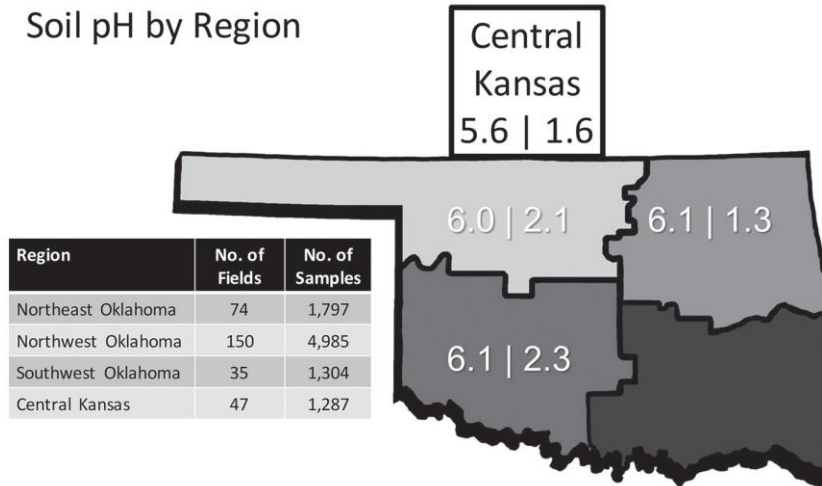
Soil pH by Region

Central Kansas
5.6 | 1.6

6.0 | 2.1

6.1 | 1.3

6.1 | 2.3

| Region | No. of Fields | No. of Samples |
|---|---|---|
| Northeast Oklahoma | 74 | 1,797 |
| Northwest Oklahoma | 150 | 4,985 |
| Southwest Oklahoma | 35 | 1,304 |
| Central Kansas | 47 | 1,287 |